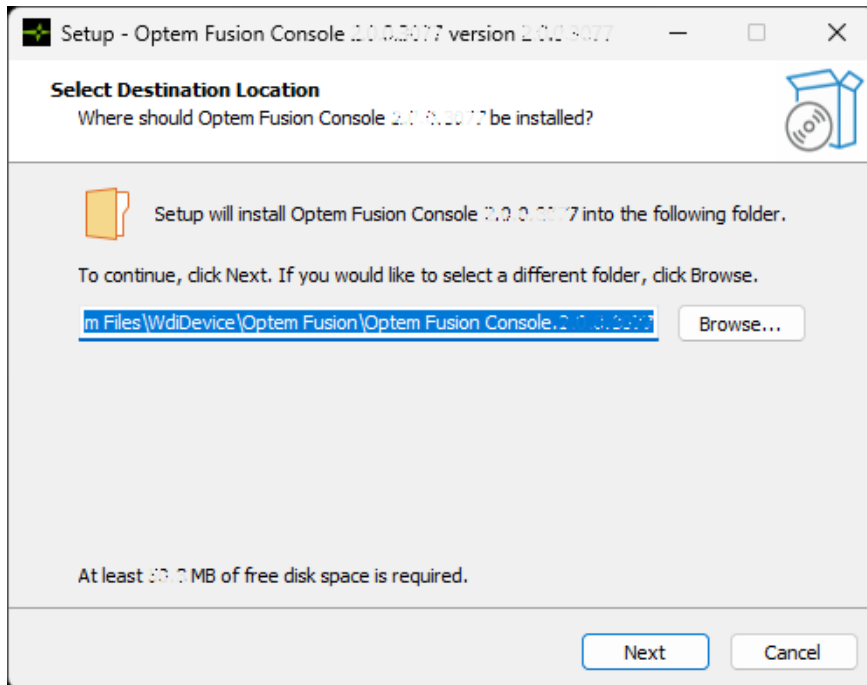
Setup - Optem Fusion Console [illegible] version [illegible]

Select Destination Location
Where should Optem Fusion Console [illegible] be installed?

Setup will install Optem Fusion Console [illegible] into the following folder.

To continue, click Next. If you would like to select a different folder, click Browse.

m Files\WdiDevice\Optem Fusion\Optem Fusion Console.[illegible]

Browse...

At least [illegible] MB of free disk space is required.

Next

Cancel